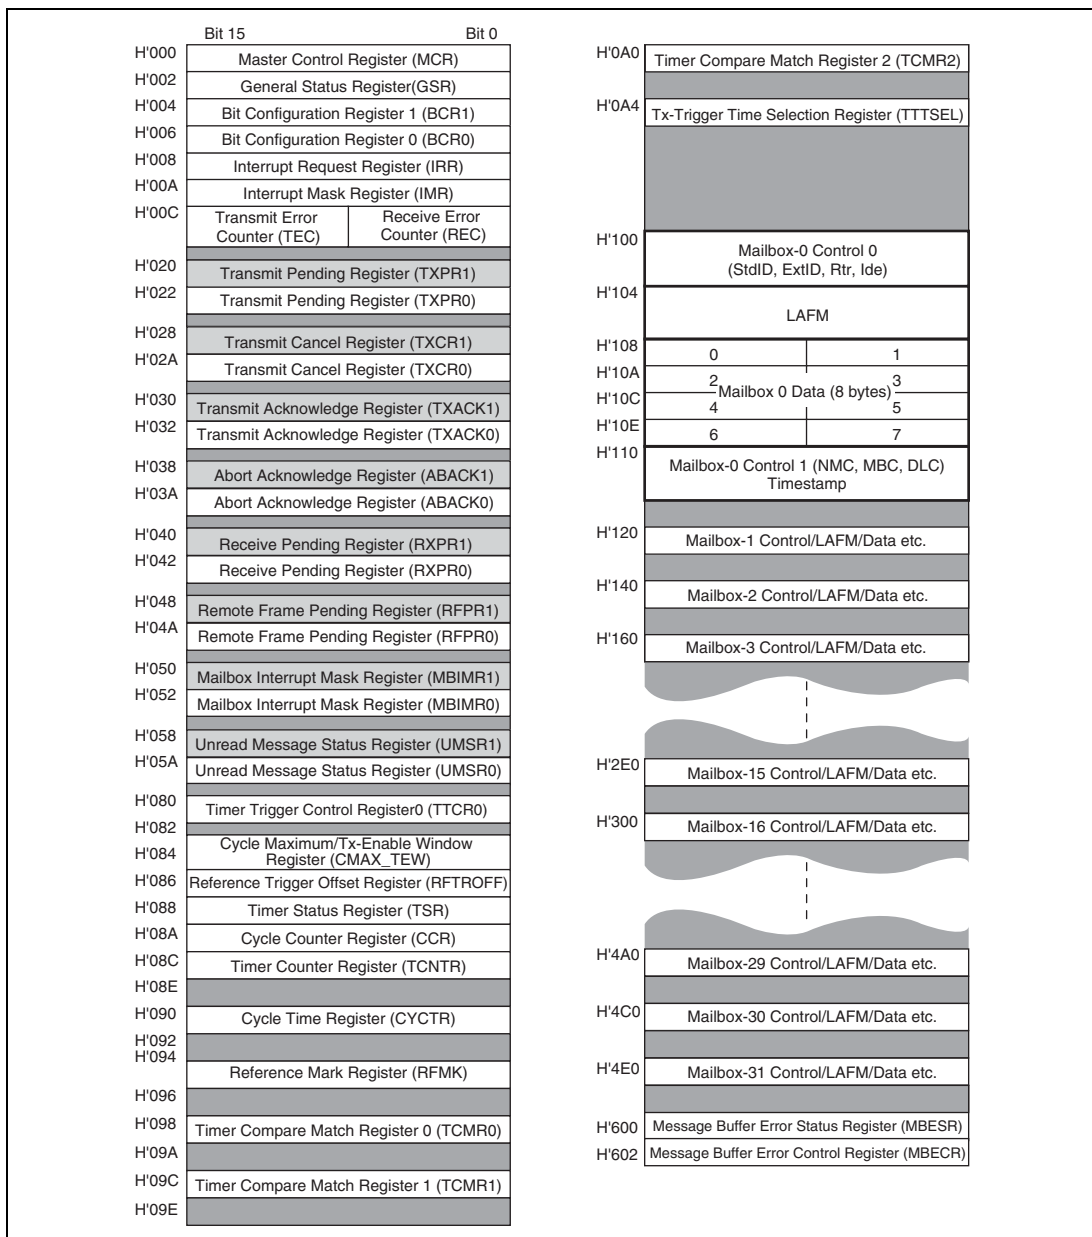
Bit 15 Bit 0

H'000 Master Control Register (MCR)
H'002 General Status Register(GSR)
H'004 Bit Configuration Register 1 (BCR1)
H'006 Bit Configuration Register 0 (BCR0)
H'008 Interrupt Request Register (IRR)
H'00A Interrupt Mask Register (IMR)
H'00C Transmit Error Counter (TEC) Receive Error Counter (REC)
H'020 Transmit Pending Register (TXPR1)
H'022 Transmit Pending Register (TXPR0)
H'028 Transmit Cancel Register (TXCR1)
H'02A Transmit Cancel Register (TXCR0)
H'030 Transmit Acknowledge Register (TXACK1)
H'032 Transmit Acknowledge Register (TXACK0)
H'038 Abort Acknowledge Register (ABACK1)
H'03A Abort Acknowledge Register (ABACK0)
H'040 Receive Pending Register (RXPR1)
H'042 Receive Pending Register (RXPR0)
H'048 Remote Frame Pending Register (RFPR1)
H'04A Remote Frame Pending Register (RFPR0)
H'050 Mailbox Interrupt Mask Register (MBIMR1)
H'052 Mailbox Interrupt Mask Register (MBIMR0)
H'058 Unread Message Status Register (UMSR1)
H'05A Unread Message Status Register (UMSR0)
H'080 Timer Trigger Control Register0 (TTCR0)
H'082
H'084 Cycle Maximum/Tx-Enable Window Register (CMAX_TEW)
H'086 Reference Trigger Offset Register (RFTROFF)
H'088 Timer Status Register (TSR)
H'08A Cycle Counter Register (CCR)
H'08C Timer Counter Register (TCNTR)
H'08E
H'090 Cycle Time Register (CYCTR)
H'092
H'094 Reference Mark Register (RFMK)
H'096
H'098 Timer Compare Match Register 0 (TCMR0)
H'09A
H'09C Timer Compare Match Register 1 (TCMR1)
H'09E

H'0A0 Timer Compare Match Register 2 (TCMR2)
H'0A4 Tx-Trigger Time Selection Register (TTTSEL)
H'100 Mailbox-0 Control 0 (StdID, ExtID, Rtr, Ide)
H'104 LAFM
H'108 0 1
H'10A 2 3
H'10C Mailbox 0 Data (8 bytes) 4 5
H'10E 6 7
H'110 Mailbox-0 Control 1 (NMC, MBC, DLC) Timestamp
H'120 Mailbox-1 Control/LAFM/Data etc.
H'140 Mailbox-2 Control/LAFM/Data etc.
H'160 Mailbox-3 Control/LAFM/Data etc.
H'2E0 Mailbox-15 Control/LAFM/Data etc.
H'300 Mailbox-16 Control/LAFM/Data etc.
H'4A0 Mailbox-29 Control/LAFM/Data etc.
H'4C0 Mailbox-30 Control/LAFM/Data etc.
H'4E0 Mailbox-31 Control/LAFM/Data etc.
H'600 Message Buffer Error Status Register (MBESR)
H'602 Message Buffer Error Control Register (MBECR)